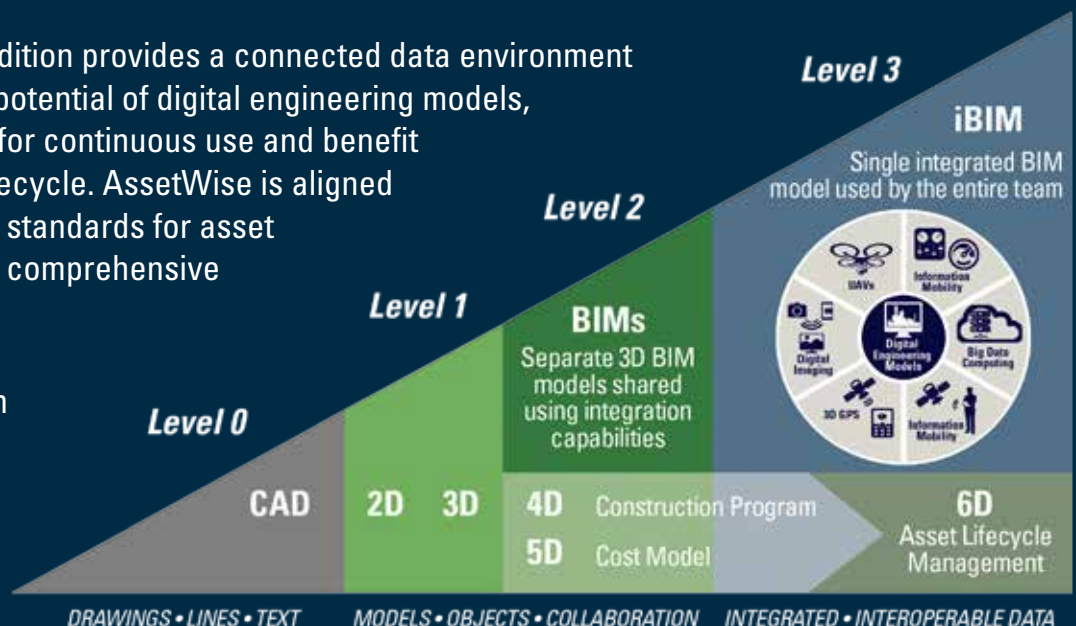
dition provides a connected data environment potential of digital engineering models, for continuous use and benefit ecycle. AssetWise is aligned standards for asset comprehensive

n

Level 3

iBIM

Single integrated BIM model used by the entire team

UAVs

Information Mobility

Digital Imaging

Digital Engineering Models

Big Data Computing

3D GPS

Information Mobility

Level 2

BIMs

Separate 3D BIM models shared using integration capabilities

Level 1

Level 0

CAD

2D

3D

4D Construction Program

5D Cost Model

6D Asset Lifecycle Management

DRAWINGS • LINES • TEXT

MODELS • OBJECTS • COLLABORATION

INTEGRATED • INTEROPERABLE DATA